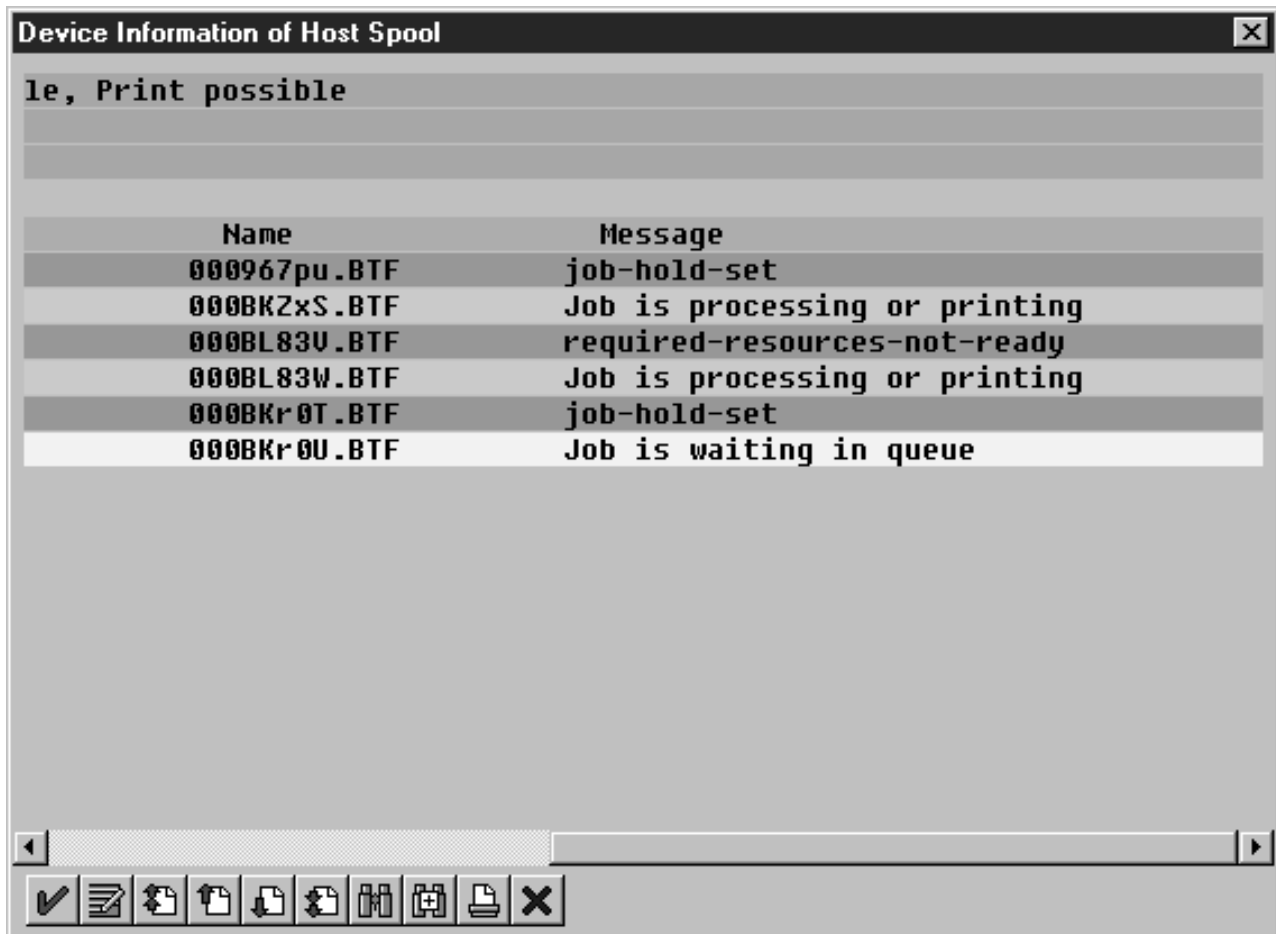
Device Information of Host Spool

le, Print possible

| Name | Message |
|---|---|
| 000967pu.BTF | job-hold-set |
| 000BKZxS.BTF | Job is processing or printing |
| 000BL83V.BTF | required-resources-not-ready |
| 000BL83W.BTF | Job is processing or printing |
| 000BKr0T.BTF | job-hold-set |
| 000BKr0U.BTF | Job is waiting in queue |